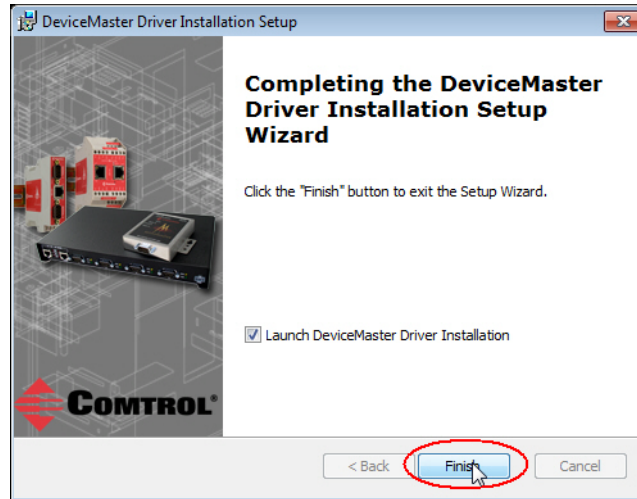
DeviceMaster Driver Installation Setup

Completing the DeviceMaster Driver Installation Setup Wizard

Click the "Finish" button to exit the Setup Wizard.

Launch DeviceMaster Driver Installation

COMTROL®

< Back

Finish

Cancel